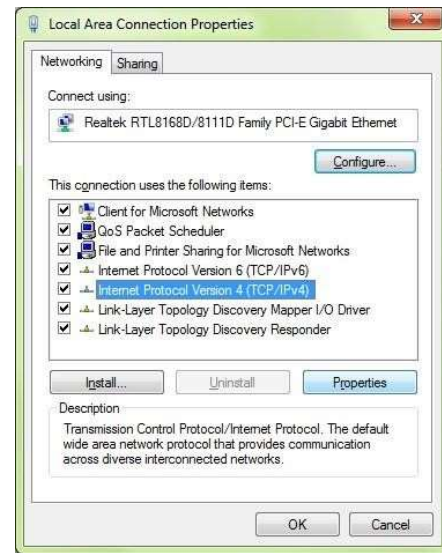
Local Area Connection Properties

Networking Sharing

Connect using:

Realtek RTL8168D/8111D Family PCI-E Gigabit Ethernet

Configure...

This connection uses the following items:

Client for Microsoft Networks
QoS Packet Scheduler
File and Printer Sharing for Microsoft Networks
Internet Protocol Version 6 (TCP/IPv6)
Internet Protocol Version 4 (TCP/IPv4)
Link-Layer Topology Discovery Mapper I/O Driver
Link-Layer Topology Discovery Responder

Install... Uninstall Properties

Description

Transmission Control Protocol/Internet Protocol. The default wide area network protocol that provides communication across diverse interconnected networks.

OK Cancel